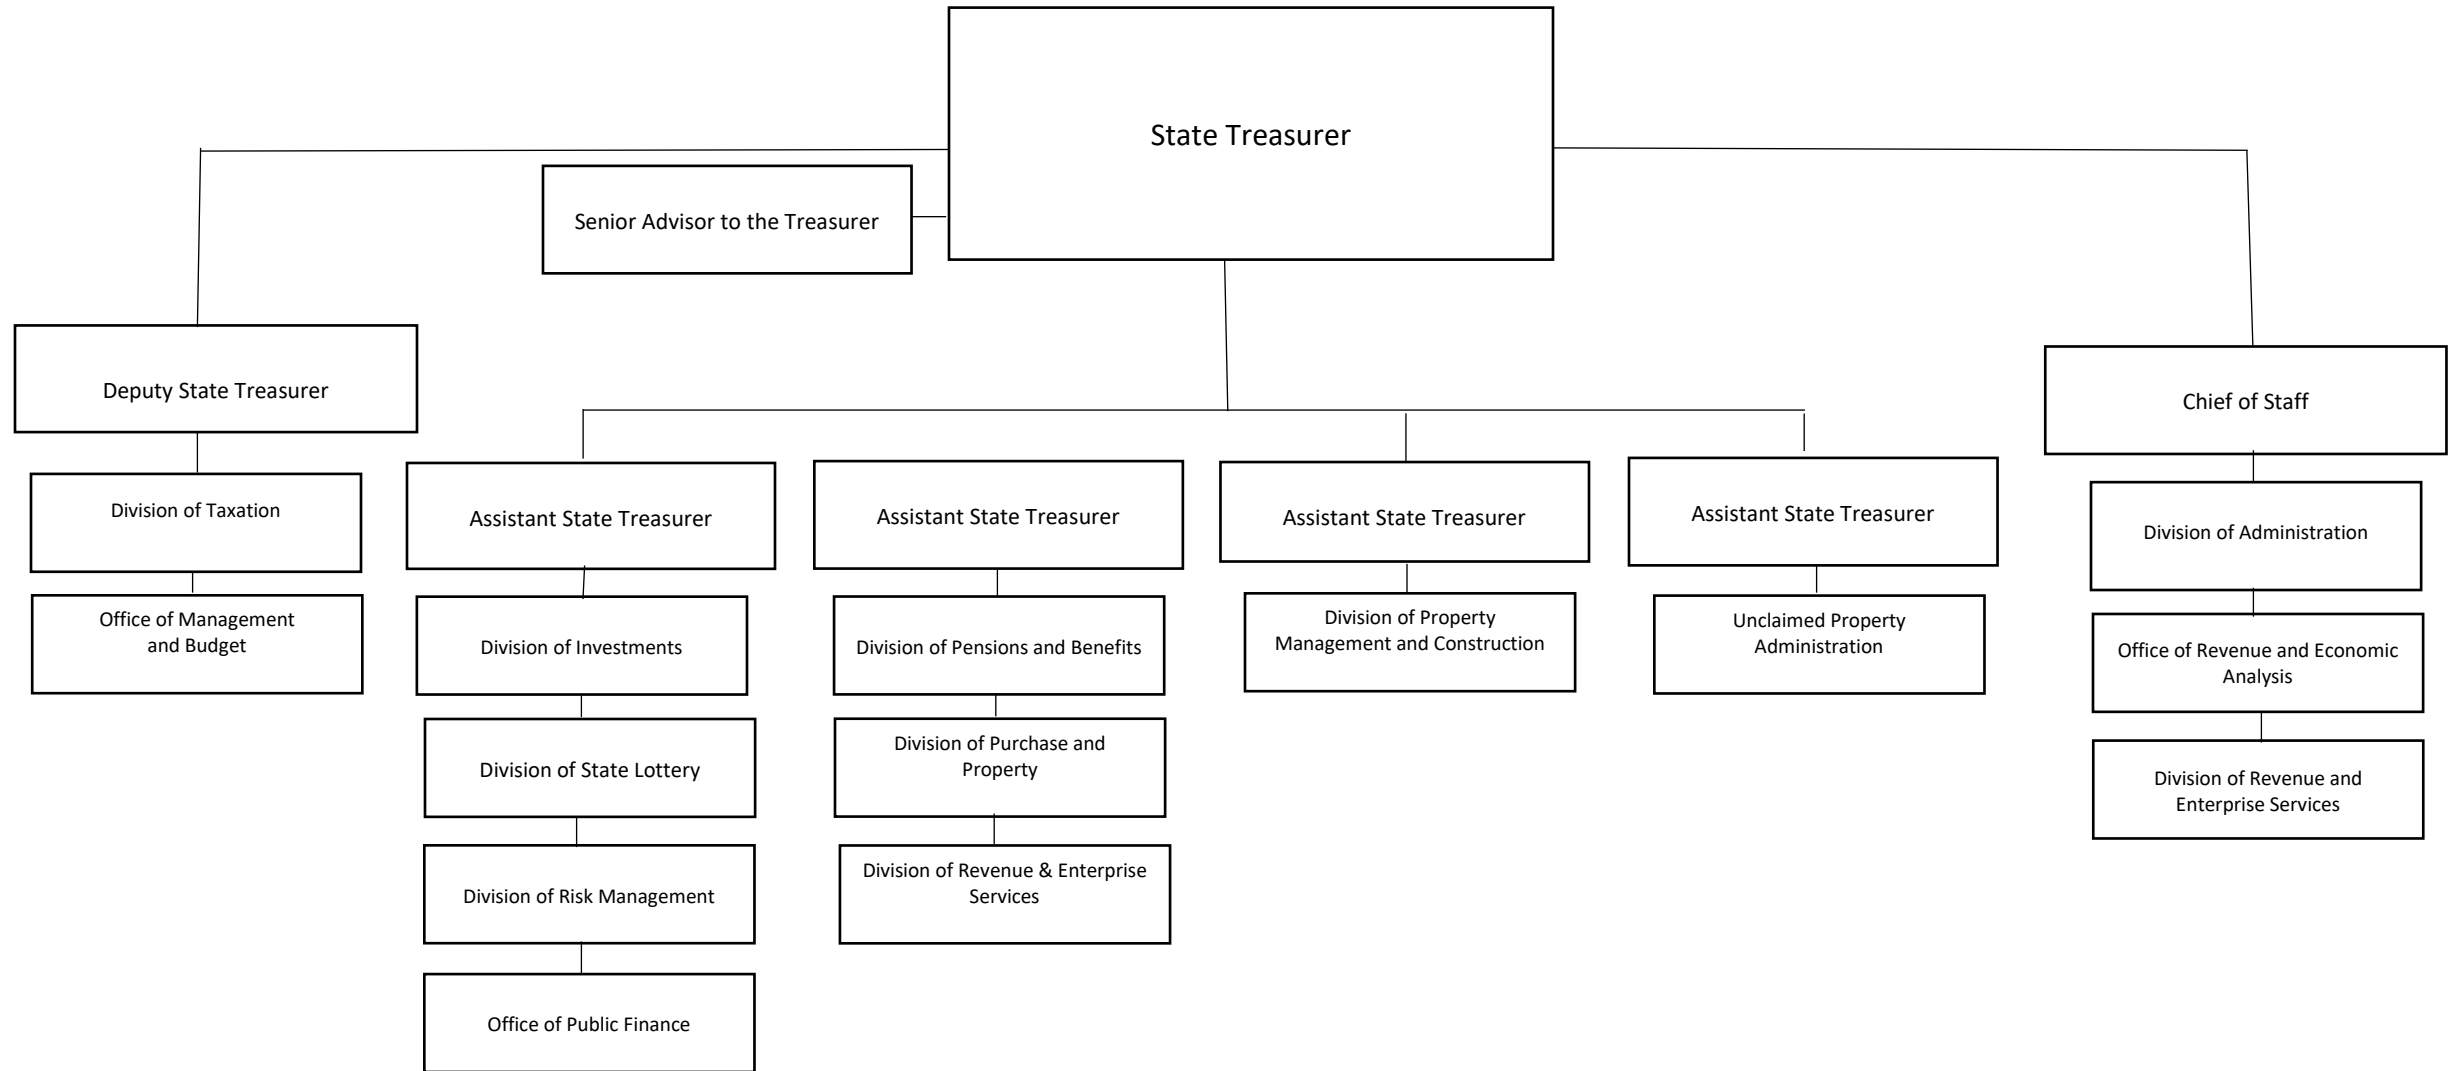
State Treasurer

Senior Advisor to the Treasurer

Deputy State Treasurer

Division of Taxation

Office of Management and Budget

Assistant State Treasurer

Division of Investments

Division of State Lottery

Division of Risk Management

Office of Public Finance

Assistant State Treasurer

Division of Pensions and Benefits

Division of Purchase and Property

Division of Revenue & Enterprise Services

Assistant State Treasurer

Division of Property Management and Construction

Assistant State Treasurer

Unclaimed Property Administration

Chief of Staff

Division of Administration

Office of Revenue and Economic Analysis

Division of Revenue and Enterprise Services